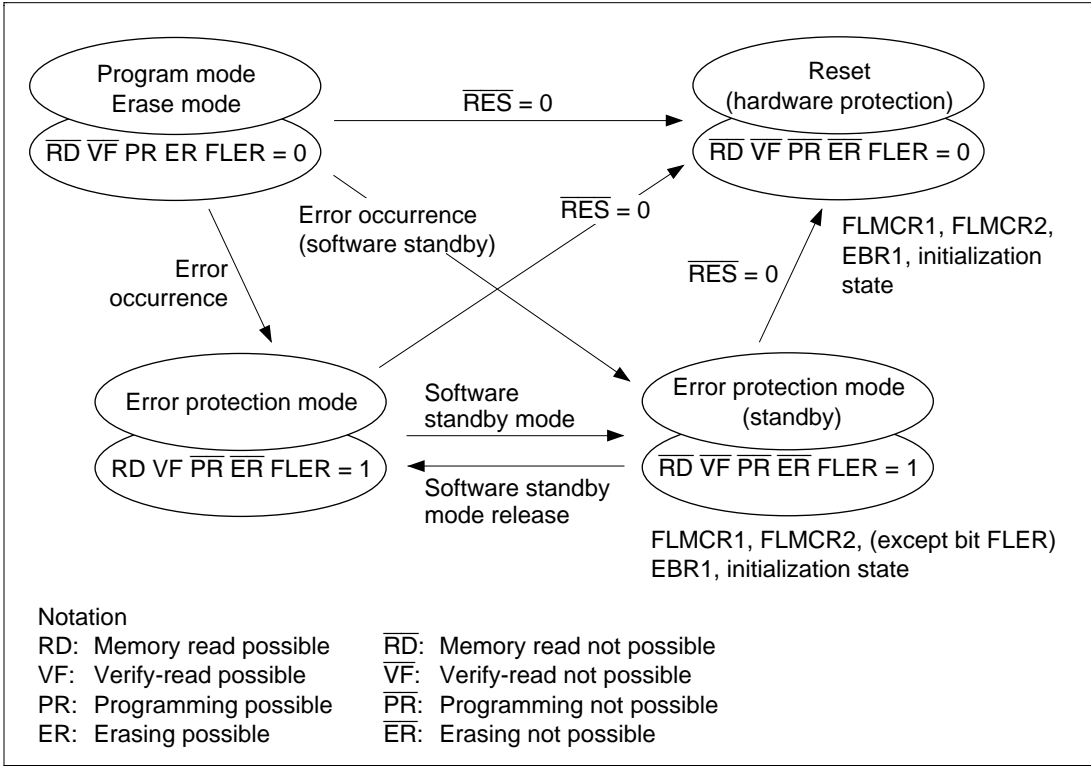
Program mode
Erase mode

$\overline{RD}$ $\overline{VF}$ PR ER FLER = 0

$\overline{RES}$ = 0

Reset
(hardware protection)

$\overline{RD}$ $\overline{VF}$ $\overline{PR}$ $\overline{ER}$ FLER = 0

Error occurrence
(software standby)

$\overline{RES}$ = 0

FLMCR1, FLMCR2, EBR1, initialization state

Error occurrence

$\overline{RES}$ = 0

Error protection mode

RD VF $\overline{PR}$ $\overline{ER}$ FLER = 1

Software standby mode

Software standby mode release

Error protection mode
(standby)

$\overline{RD}$ $\overline{VF}$ $\overline{PR}$ $\overline{ER}$ FLER = 1

FLMCR1, FLMCR2, (except bit FLER)
EBR1, initialization state

Notation
RD: Memory read possible
VF: Verify-read possible
PR: Programming possible
ER: Erasing possible

$\overline{RD}$: Memory read not possible
$\overline{VF}$: Verify-read not possible
$\overline{PR}$: Programming not possible
$\overline{ER}$: Erasing not possible